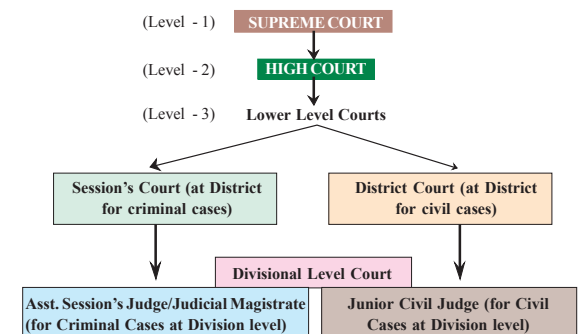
(Level - 1) SUPREME COURT

(Level - 2) HIGH COURT

(Level - 3) Lower Level Courts

Session's Court (at District for criminal cases)

District Court (at District for civil cases)

Divisional Level Court

Asst. Session's Judge/Judicial Magistrate (for Criminal Cases at Division level)

Junior Civil Judge (for Civil Cases at Division level)